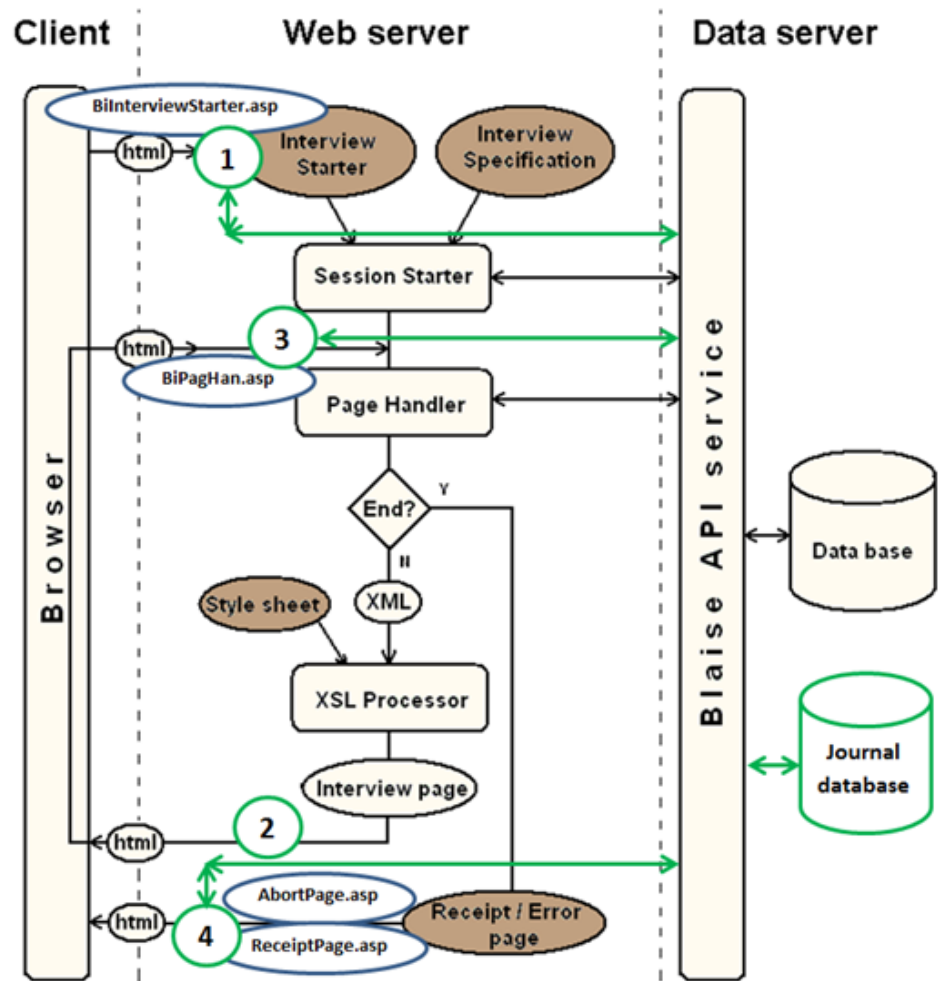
Client

Web server

Data server

BiInterviewStarter.asp

html

1

Interview Starter

Interview Specification

Session Starter

html

3

BiPagHan.asp

Page Handler

End?

Y

N

XML

Style sheet

XSL Processor

Interview page

html

2

AbortPage.asp

html

4

ReceiptPage.asp

Receipt / Error page

Browser

Blaise API service

Data base

Journal database